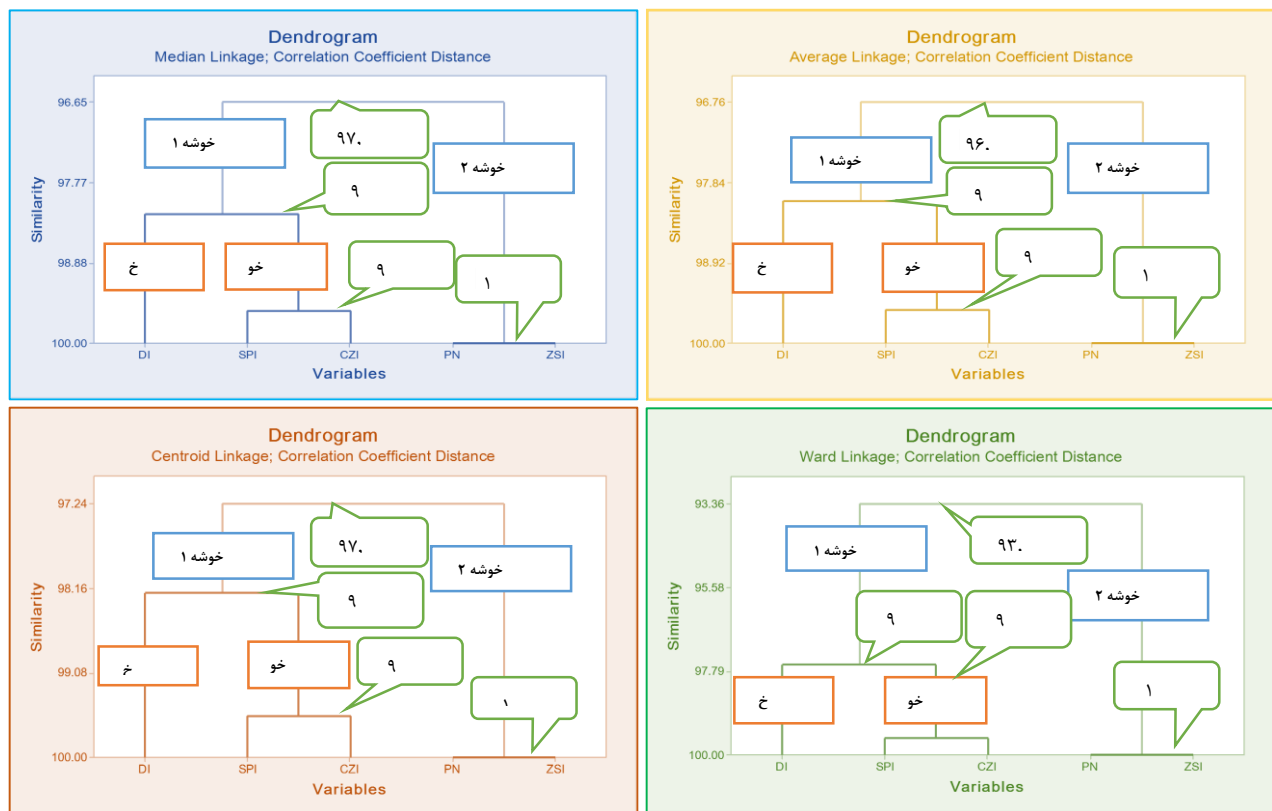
Dendrogram
Median Linkage; Correlation Coefficient Distance

96.65
97.77
98.88
100.00
Similarity

خوشه ۱
۹۷.
خوشه ۲
۹
خ
خو
۹
۱

DI SPI CZI PN ZSI
Variables

Dendrogram
Average Linkage; Correlation Coefficient Distance

96.76
97.84
98.92
100.00
Similarity

خوشه ۱
۹۶.
خوشه ۲
۹
خ
خو
۹
۱

DI SPI CZI PN ZSI
Variables

Dendrogram
Centroid Linkage; Correlation Coefficient Distance

97.24
98.16
99.08
100.00
Similarity

خوشه ۱
۹۷.
خوشه ۲
۹
خ
خو
۹
۱

DI SPI CZI PN ZSI
Variables

Dendrogram
Ward Linkage; Correlation Coefficient Distance

93.36
95.58
97.79
100.00
Similarity

خوشه ۱
۹۳.
خوشه ۲
۹
۹
خ
خو
۱

DI SPI CZI PN ZSI
Variables